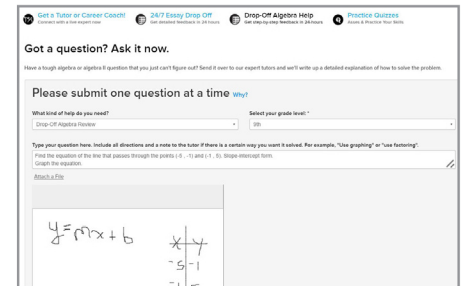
Get a Tutor or Career Coach! Connect with a live expert now
24/7 Essay Drop Off Get detailed feedback in 24 hours
Drop-Off Algebra Help Get step-by-step feedback in 24 hours
Practice Quizzes Assess & Practice Your Skills

Got a question? Ask it now.

Have a tough algebra or algebra II question that you just can't figure out? Send it over to our expert tutors and we'll write up a detailed explanation of how to solve the problem.

Please submit one question at a time Why?

What kind of help do you need?
Drop-Off Algebra Review

Select your grade level: *
9th

Type your question here. Include all directions and a note to the tutor if there is a certain way you want it solved. For example, "Use graphing" or "use factoring".
Find the equation of the line that passes through the points (-5 , -1) and (-1 , 5). Slope-intercept form.
Graph the equation.

Attach a File

$y = mx + b$

| x | y |
|---|---|
| -5 | -1 |
| -1 | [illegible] |